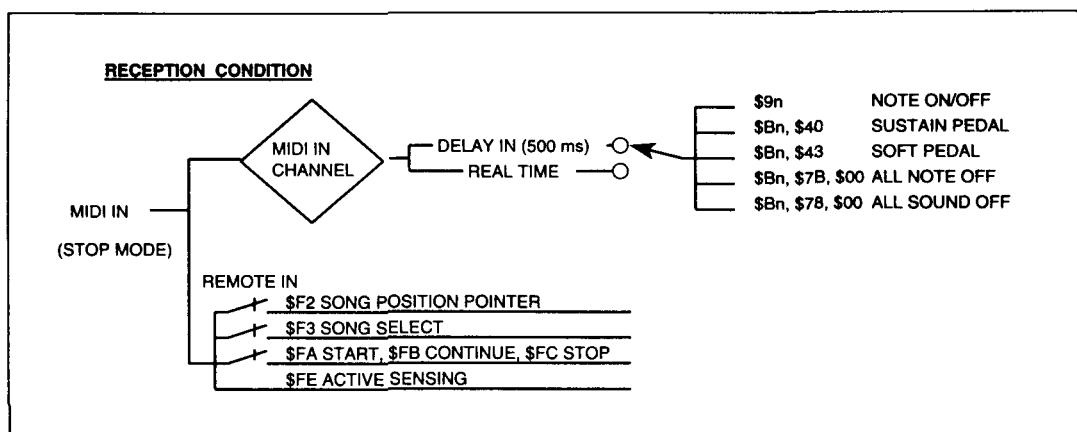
RECEPTION CONDITION

MIDI IN

(STOP MODE)

MIDI IN CHANNEL

DELAY IN (500 ms)

REAL TIME

$9n NOTE ON/OFF

$Bn, $40 SUSTAIN PEDAL

$Bn, $43 SOFT PEDAL

$Bn, $7B, $00 ALL NOTE OFF

$Bn, $78, $00 ALL SOUND OFF

REMOTE IN

$F2 SONG POSITION POINTER

$F3 SONG SELECT

$FA START, $FB CONTINUE, $FC STOP

$FE ACTIVE SENSING